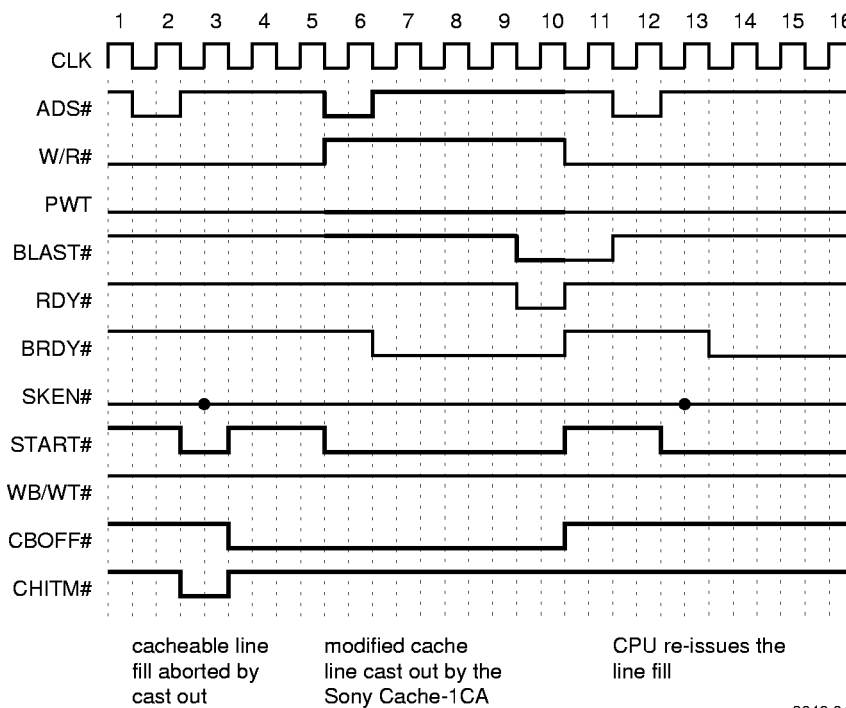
1 2 3 4 5 6 7 8 9 10 11 12 13 14 15 16

CLK

ADS#

W/R#

PWT

BLAST#

RDY#

BRDY#

SKEN#

START#

WB/WT#

CBOFF#

CHITM#

cacheable line fill aborted by cast out

modified cache line cast out by the Sony Cache-1CA

CPU re-issues the line fill

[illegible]